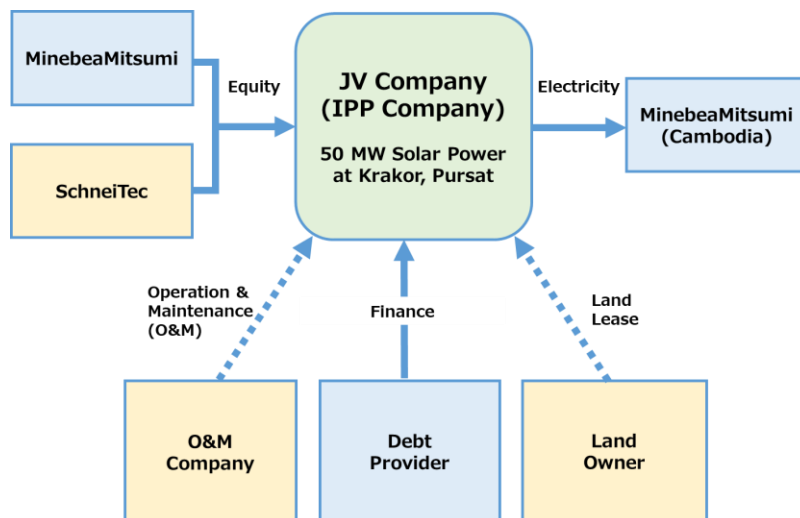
MinebeaMitsumi

Equity

SchneiTec

JV Company
(IPP Company)

50 MW Solar Power
at Krakor, Pursat

Electricity

MinebeaMitsumi
(Cambodia)

Operation &
Maintenance
(O&M)

Finance

Land
Lease

O&M
Company

Debt
Provider

Land
Owner